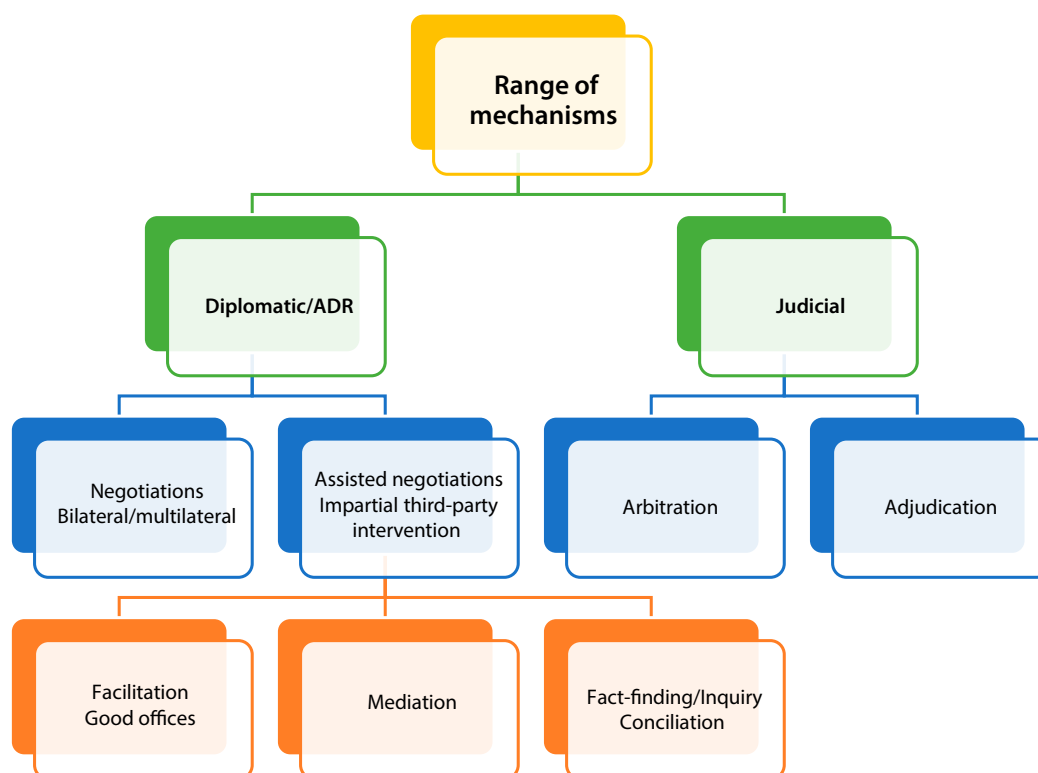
Range of mechanisms

Diplomatic/ADR

Judicial

Negotiations
Bilateral/multilateral

Assisted negotiations
Impartial third-party intervention

Arbitration

Adjudication

Facilitation
Good offices

Mediation

Fact-finding/Inquiry
Conciliation